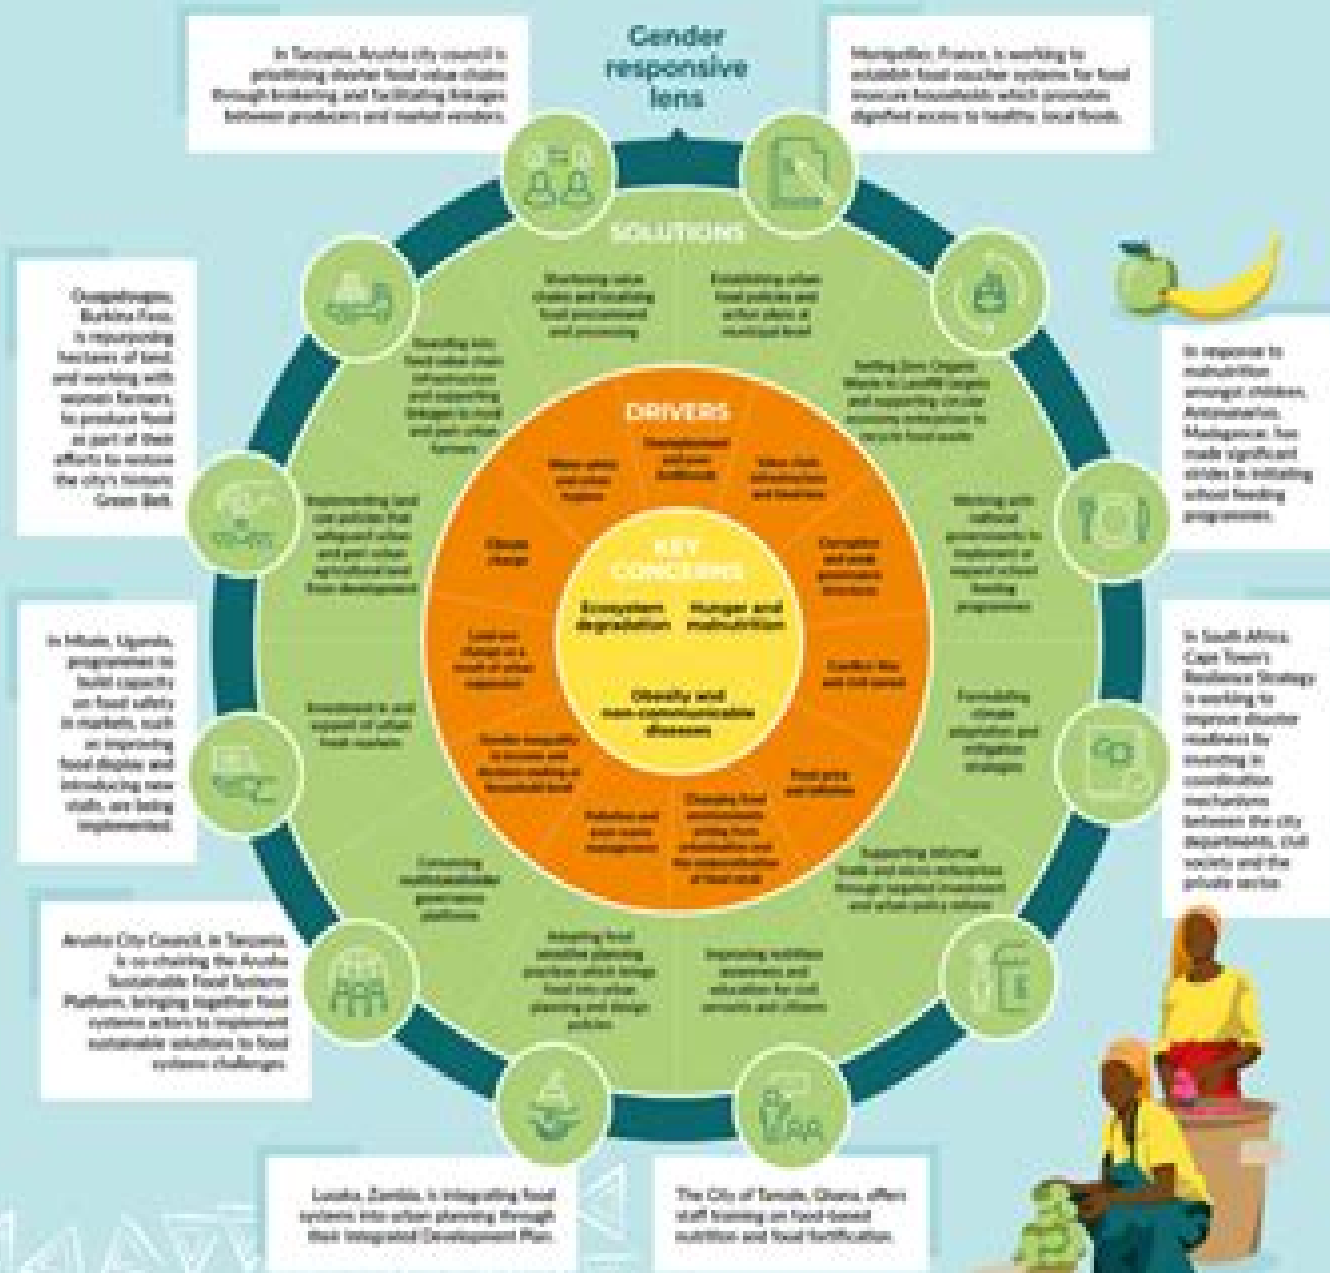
Gender responsive lens

In Tanzania, Arusha city council is prioritising shorter food value chains through brokering and facilitating linkages between producers and market vendors.

Montpellier, France, is working to establish food voucher systems for food insecure households which promotes dignified access to healthy, local foods.

Ouagadougou, Burkina Faso, is repurposing hectares of land, and working with women farmers, to produce food as part of their efforts to restore the city's historic Green Belt.

In response to malnutrition amongst children, Antananarivo, Madagascar, has made significant strides in initiating school feeding programmes.

In Mbale, Uganda, programmes to build capacity on food safety in markets, such as improving food display and introducing new stalls, are being implemented.

In South Africa, Cape Town's Resilience Strategy is working to improve disaster readiness by investing in coordination mechanisms between the city departments, civil society and the private sector.

Arusha City Council, in Tanzania, is co-chairing the Arusha Sustainable Food Systems Platform, bringing together food systems actors to implement sustainable solutions to food systems challenges.

Lusaka, Zambia, is integrating food systems into urban planning through their Integrated Development Plan.

The City of Tamale, Ghana, offers staff training on food-based nutrition and food fortification.

SOLUTIONS

Shortening value chains and localising food procurement and processing

Establishing urban food policies and action plans at municipal level

Setting Zero Organic Waste to Landfill targets and supporting circular economy enterprises to recycle food waste

Working with national governments to implement or expand school feeding programmes

Formulating climate adaptation and mitigation strategies

Supporting informal trade and micro enterprises through targeted investment and urban policy reform

Improving nutrition awareness and education for civil servants and citizens

Adopting food sensitive planning practices which brings food into urban planning and design policies

Convening multistakeholder governance platforms

Investment in and support of urban food markets

Implementing land use policies that safeguard urban and peri-urban agricultural land from development

Investing into food value chain infrastructure and supporting linkages to rural and peri-urban farmers

DRIVERS

Unemployment and poor livelihoods

Value chain infrastructure and logistics

Corruption and weak governance structures

Conflict, fear and civil unrest

Food price and inflation

Changing food environments arising from urbanisation and the corporatisation of food retail

Pollution and poor waste management

Gender inequality in incomes and decision making on household food

Land use change as a result of urban expansion

Climate change

Urban sprawl and urban migration

KEY CONCERNS

Ecosystem degradation

Hunger and malnutrition

Obesity and non-communicable diseases